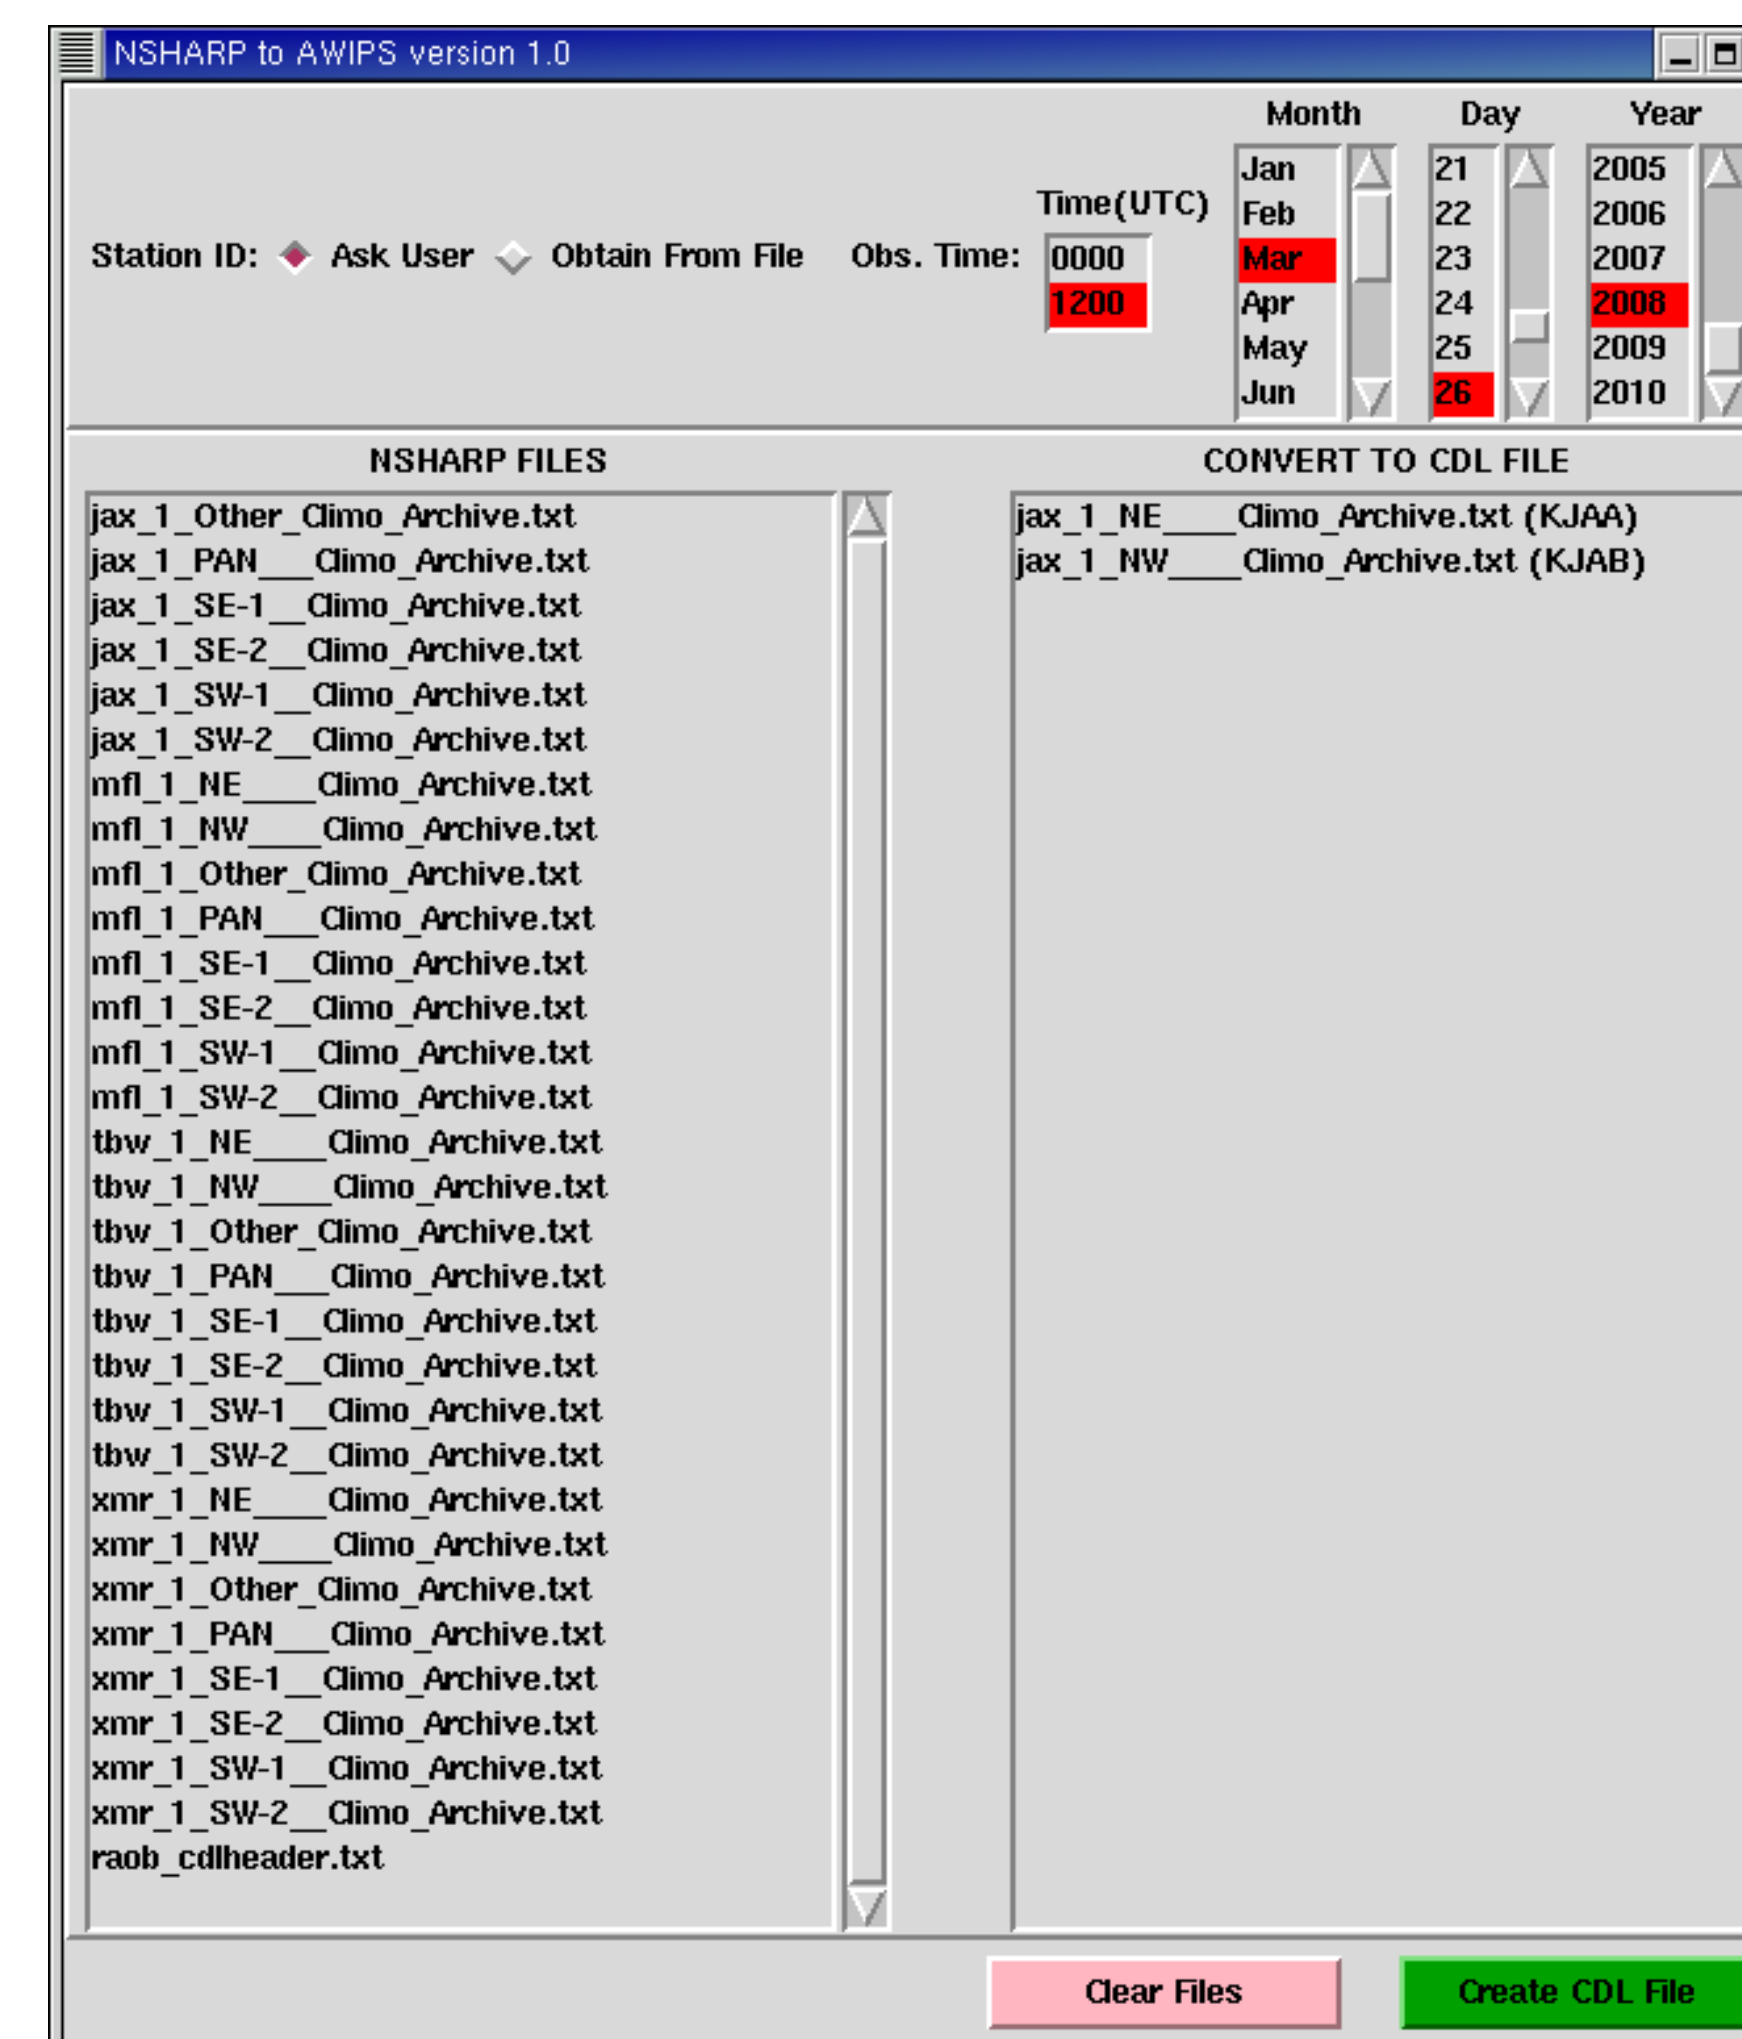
NSHARP to AWIPS version 1.0

Station ID: Ask User Obtain From File Obs. Time:

Time(UTC)
0000
1200

Month
Jan
Feb
Mar
Apr
May
Jun

Day
21
22
23
24
25
26

Year
2005
2006
2007
2008
2009
2010

NSHARP FILES

jax_1_Other_Climo_Archive.txt
jax_1_PAN___Climo_Archive.txt
jax_1_SE-1__Climo_Archive.txt
jax_1_SE-2__Climo_Archive.txt
jax_1_SW-1__Climo_Archive.txt
jax_1_SW-2__Climo_Archive.txt
mfl_1_NE____Climo_Archive.txt
mfl_1_NW____Climo_Archive.txt
mfl_1_Other_Climo_Archive.txt
mfl_1_PAN___Climo_Archive.txt
mfl_1_SE-1__Climo_Archive.txt
mfl_1_SE-2__Climo_Archive.txt
mfl_1_SW-1__Climo_Archive.txt
mfl_1_SW-2__Climo_Archive.txt
tbw_1_NE____Climo_Archive.txt
tbw_1_NW____Climo_Archive.txt
tbw_1_Other_Climo_Archive.txt
tbw_1_PAN___Climo_Archive.txt
tbw_1_SE-1__Climo_Archive.txt
tbw_1_SE-2__Climo_Archive.txt
tbw_1_SW-1__Climo_Archive.txt
tbw_1_SW-2__Climo_Archive.txt
xmr_1_NE____Climo_Archive.txt
xmr_1_NW____Climo_Archive.txt
xmr_1_Other_Climo_Archive.txt
xmr_1_PAN___Climo_Archive.txt
xmr_1_SE-1__Climo_Archive.txt
xmr_1_SE-2__Climo_Archive.txt
xmr_1_SW-1__Climo_Archive.txt
xmr_1_SW-2__Climo_Archive.txt
raob_cdlheader.txt

CONVERT TO CDL FILE

jax_1_NE____Climo_Archive.txt (KJAA)
jax_1_NW____Climo_Archive.txt (KJAB)

Clear Files

Create CDL File